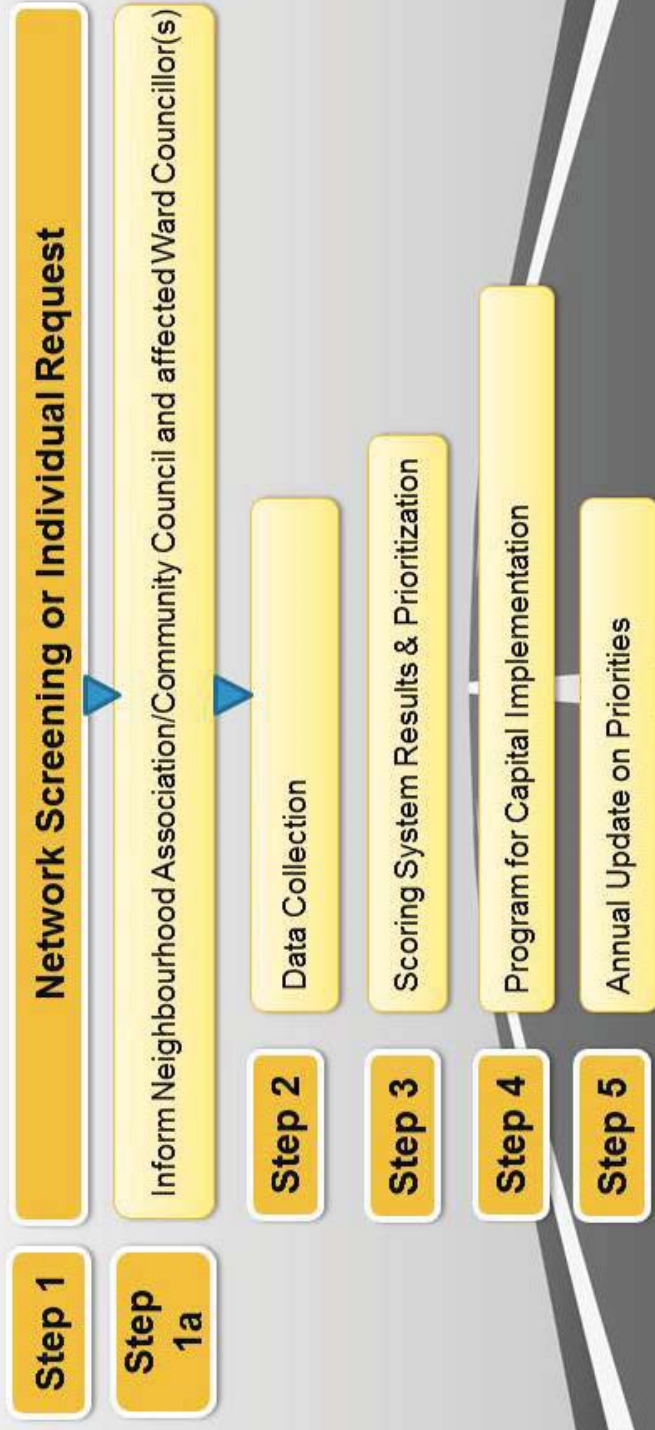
Step 1
Network Screening or Individual Request

Step 1a
Inform Neighbourhood Association/Community Council and affected Ward Councillor(s)

Step 2
Data Collection

Step 3
Scoring System Results & Prioritization

Step 4
Program for Capital Implementation

Step 5
Annual Update on Priorities